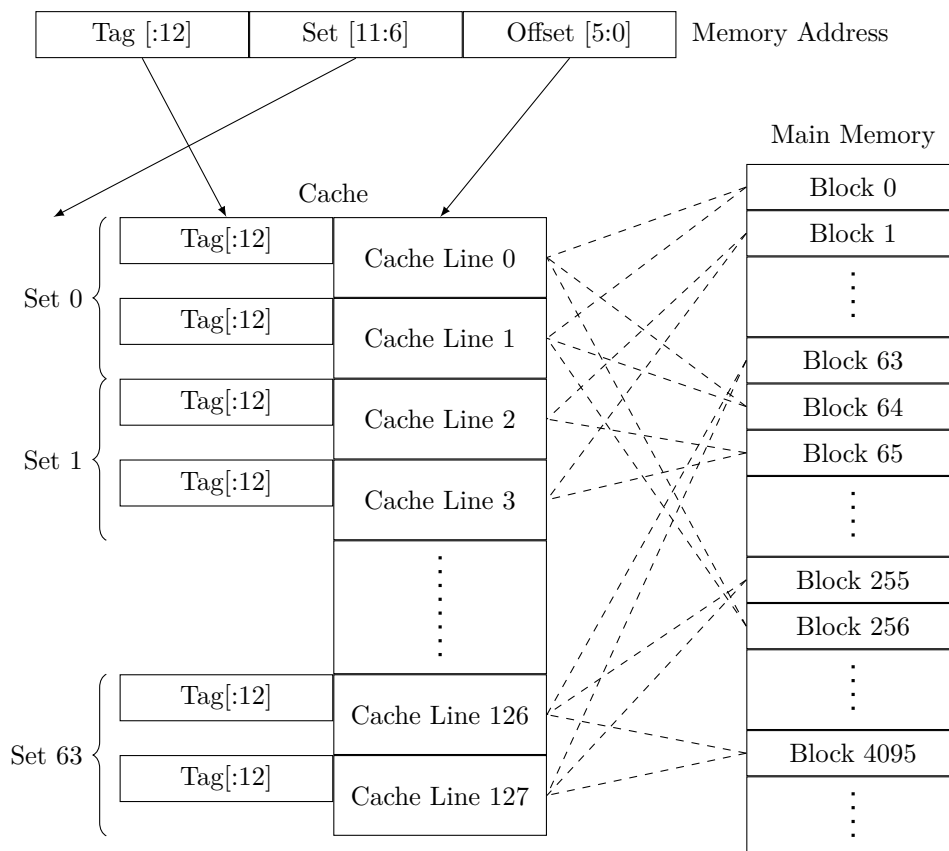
| Tag [:12] | Set [11:6] | Offset [5:0] |
|---|---|---|

Memory Address

Cache

Set 0
Tag[:12]
Cache Line 0
Tag[:12]
Cache Line 1

Set 1
Tag[:12]
Cache Line 2
Tag[:12]
Cache Line 3

⋮

Set 63
Tag[:12]
Cache Line 126
Tag[:12]
Cache Line 127

Main Memory

Block 0
Block 1
⋮
Block 63
Block 64
Block 65
⋮
Block 255
Block 256
⋮
Block 4095
⋮